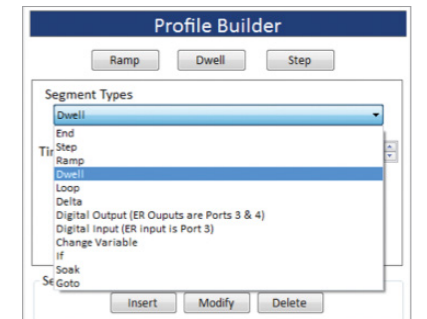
Profile Builder

Ramp Dwell Step

Segment Types

Dwell

End
Step
Ramp
Dwell
Loop
Delta
Digital Output (ER Ouputs are Ports 3 & 4)
Digital Input (ER input is Port 3)
Change Variable
If
Soak
Goto

Tir

Se

Insert Modify Delete